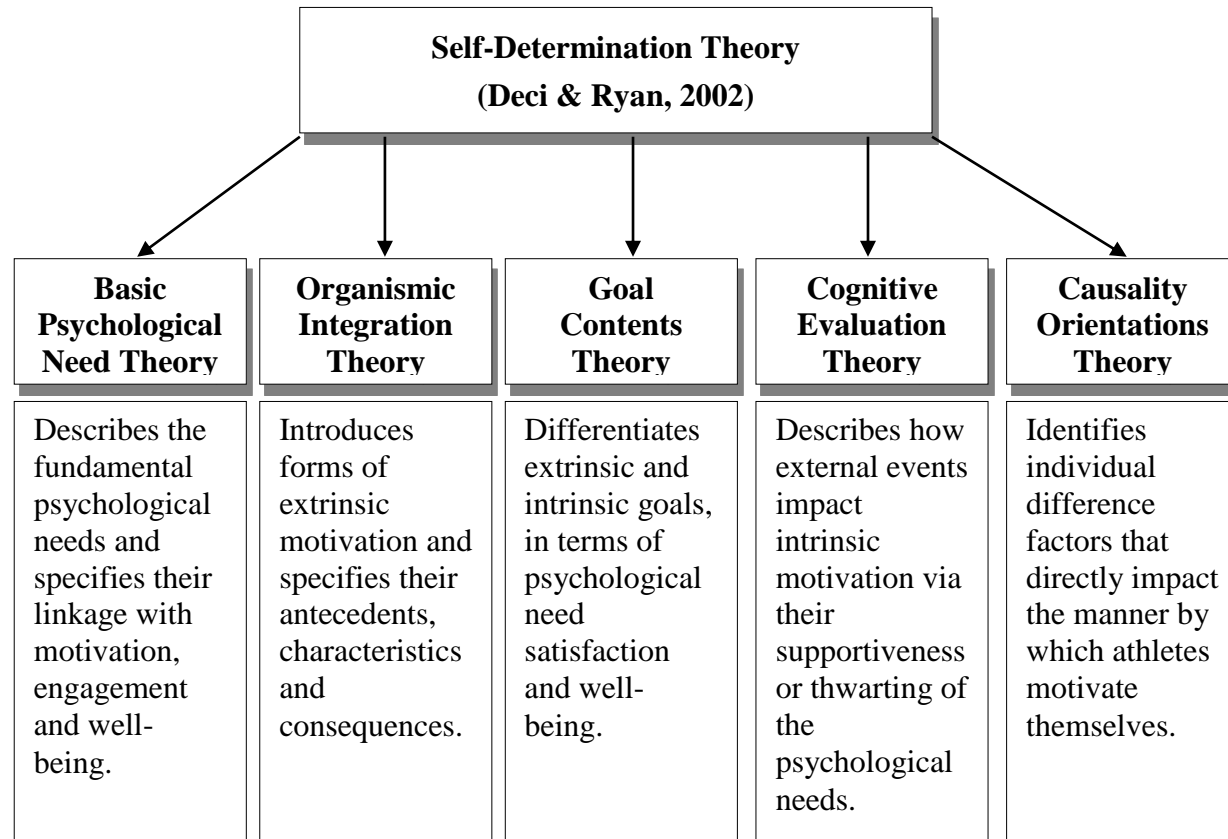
Self-Determination Theory
(Deci & Ryan, 2002)

Basic Psychological Need Theory

Describes the fundamental psychological needs and specifies their linkage with motivation, engagement and well-being.

Organismic Integration Theory

Introduces forms of extrinsic motivation and specifies their antecedents, characteristics and consequences.

Goal Contents Theory

Differentiates extrinsic and intrinsic goals, in terms of psychological need satisfaction and well-being.

Cognitive Evaluation Theory

Describes how external events impact intrinsic motivation via their supportiveness or thwarting of the psychological needs.

Causality Orientations Theory

Identifies individual difference factors that directly impact the manner by which athletes motivate themselves.